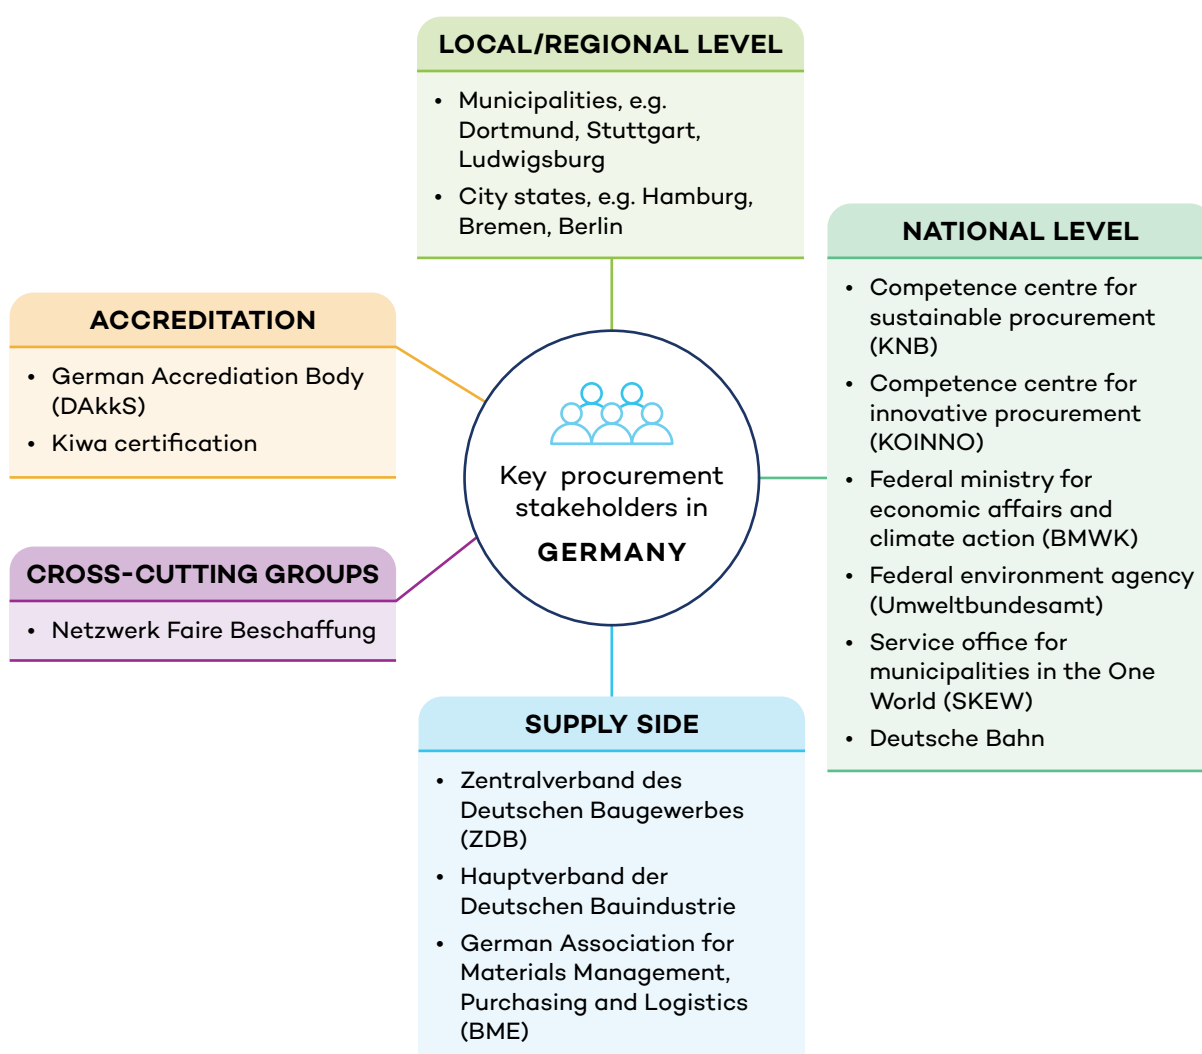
LOCAL/REGIONAL LEVEL

- Municipalities, e.g. Dortmund, Stuttgart, Ludwigsburg
- City states, e.g. Hamburg, Bremen, Berlin

ACCREDITATION

- German Accrediation Body (DAkkS)
- Kiwa certification

NATIONAL LEVEL

- Competence centre for sustainable procurement (KNB)
- Competence centre for innovative procurement (KOINNO)
- Federal ministry for economic affairs and climate action (BMWK)
- Federal environment agency (Umweltbundesamt)
- Service office for municipalities in the One World (SKEW)
- Deutsche Bahn

Key procurement stakeholders in GERMANY

CROSS-CUTTING GROUPS

- Netzwerk Faire Beschaffung

SUPPLY SIDE

- Zentralverband des Deutschen Baugewerbes (ZDB)
- Hauptverband der Deutschen Bauindustrie
- German Association for Materials Management, Purchasing and Logistics (BME)